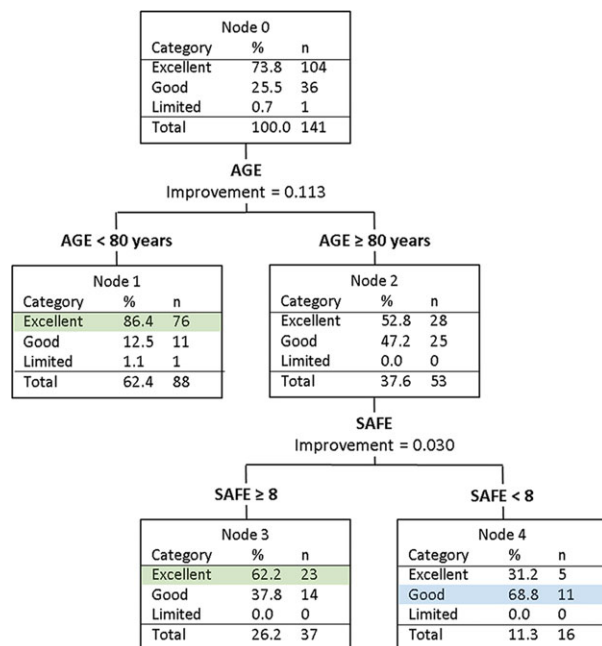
Node 0

| Category | % | n |
|---|---|---|
| Excellent | 73.8 | 104 |
| Good | 25.5 | 36 |
| Limited | 0.7 | 1 |
| Total | 100.0 | 141 |

AGE
Improvement = 0.113

AGE < 80 years

AGE ≥ 80 years

Node 1

| Category | % | n |
|---|---|---|
| Excellent | 86.4 | 76 |
| Good | 12.5 | 11 |
| Limited | 1.1 | 1 |
| Total | 62.4 | 88 |

Node 2

| Category | % | n |
|---|---|---|
| Excellent | 52.8 | 28 |
| Good | 47.2 | 25 |
| Limited | 0.0 | 0 |
| Total | 37.6 | 53 |

SAFE
Improvement = 0.030

SAFE ≥ 8

SAFE < 8

Node 3

| Category | % | n |
|---|---|---|
| Excellent | 62.2 | 23 |
| Good | 37.8 | 14 |
| Limited | 0.0 | 0 |
| Total | 26.2 | 37 |

Node 4

| Category | % | n |
|---|---|---|
| Excellent | 31.2 | 5 |
| Good | 68.8 | 11 |
| Limited | 0.0 | 0 |
| Total | 11.3 | 16 |